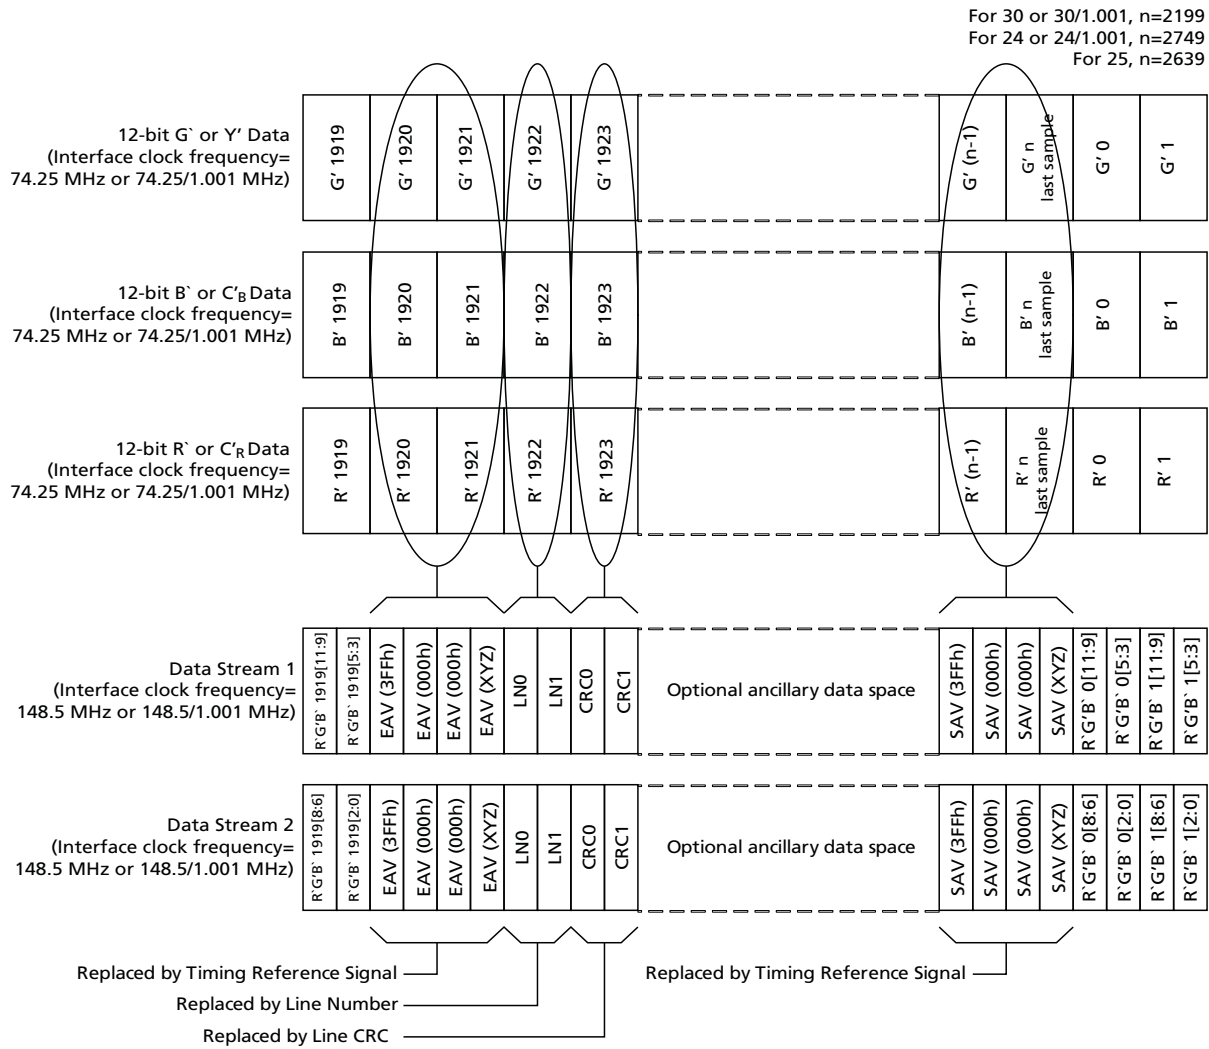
For 30 or 30/1.001, n=2199
For 24 or 24/1.001, n=2749
For 25, n=2639

12-bit G` or Y' Data
(Interface clock frequency=
74.25 MHz or 74.25/1.001 MHz)

| G' 1919 | G' 1920 | G' 1921 | G' 1922 | G' 1923 | | G' (n-1) | G' n last sample | G' 0 | G' 1 |
|---|---|---|---|---|---|---|---|---|---|

12-bit B` or $C'_B$ Data
(Interface clock frequency=
74.25 MHz or 74.25/1.001 MHz)

| B' 1919 | B' 1920 | B' 1921 | B' 1922 | B' 1923 | | B' (n-1) | B' n last sample | B' 0 | B' 1 |
|---|---|---|---|---|---|---|---|---|---|

12-bit R` or $C'_R$ Data
(Interface clock frequency=
74.25 MHz or 74.25/1.001 MHz)

| R' 1919 | R' 1920 | R' 1921 | R' 1922 | R' 1923 | | R' (n-1) | R' n last sample | R' 0 | R' 1 |
|---|---|---|---|---|---|---|---|---|---|

Data Stream 1
(Interface clock frequency=
148.5 MHz or 148.5/1.001 MHz)

| R`G`B` 1919[11:9] | R`G`B` 1919[5:3] | EAV (3FFh) | EAV (000h) | EAV (000h) | EAV (XYZ) | LN0 | LN1 | CRC0 | CRC1 | Optional ancillary data space | SAV (3FFh) | SAV (000h) | SAV (000h) | SAV (XYZ) | R`G`B` 0[11:9] | R`G`B` 0[5:3] | R`G`B` 1[11:9] | R`G`B` 1[5:3] |
|---|---|---|---|---|---|---|---|---|---|---|---|---|---|---|---|---|---|---|

Data Stream 2
(Interface clock frequency=
148.5 MHz or 148.5/1.001 MHz)

| R`G`B` 1919[8:6] | R`G`B` 1919[2:0] | EAV (3FFh) | EAV (000h) | EAV (000h) | EAV (XYZ) | LN0 | LN1 | CRC0 | CRC1 | Optional ancillary data space | SAV (3FFh) | SAV (000h) | SAV (000h) | SAV (XYZ) | R`G`B` 0[8:6] | R`G`B` 0[2:0] | R`G`B` 1[8:6] | R`G`B` 1[2:0] |
|---|---|---|---|---|---|---|---|---|---|---|---|---|---|---|---|---|---|---|

Replaced by Timing Reference Signal
Replaced by Line Number
Replaced by Line CRC
Replaced by Timing Reference Signal